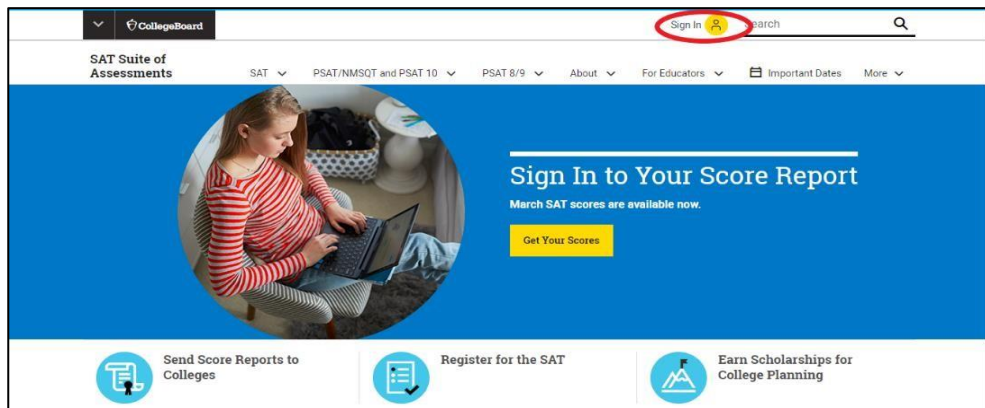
CollegeBoard

Sign In

earch

SAT Suite of Assessments

SAT

PSAT/NMSQT and PSAT 10

PSAT 8/9

About

For Educators

Important Dates

More

Sign In to Your Score Report

March SAT scores are available now.

Get Your Scores

Send Score Reports to Colleges

Register for the SAT

Earn Scholarships for College Planning